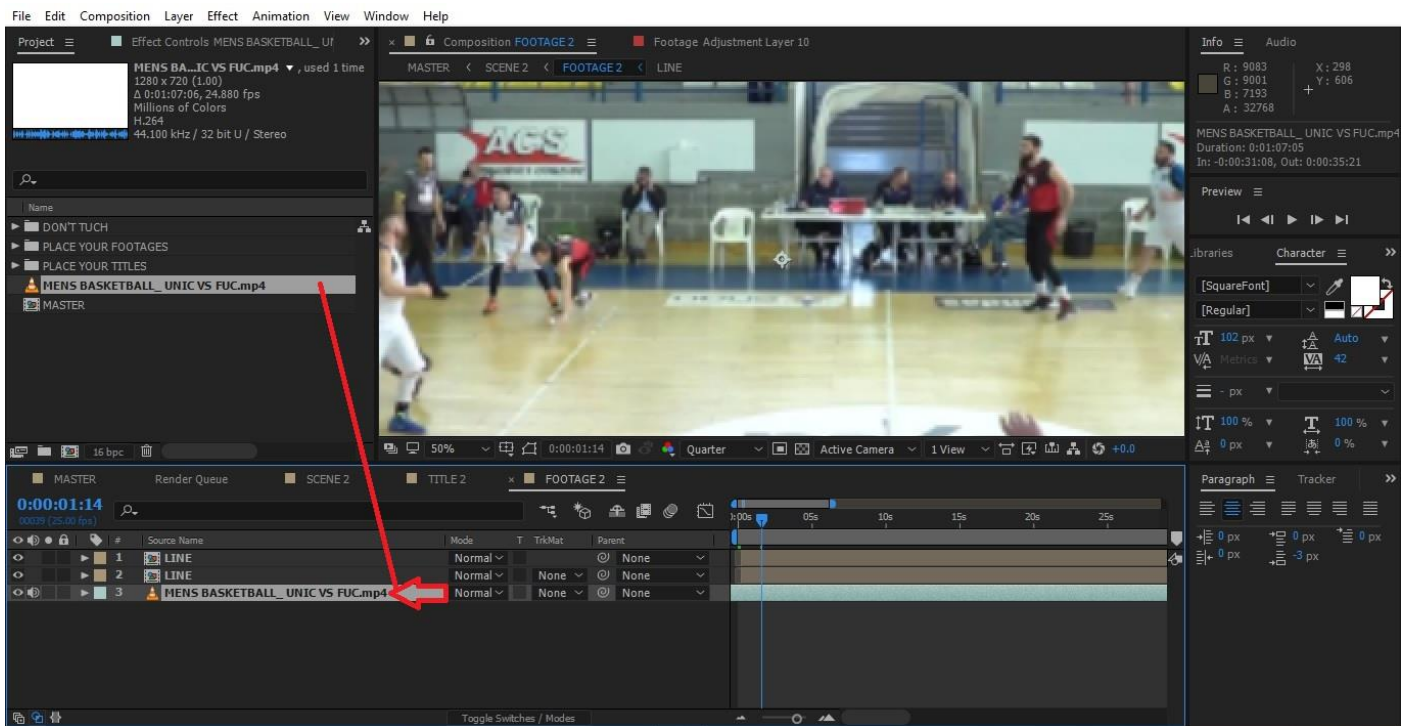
File Edit Composition Layer Effect Animation View Window Help

Project ≡ Effect Controls MENS BASKETBALL_ UI >>

MENS BA...IC VS FUC.mp4 ▼ , used 1 time
1280 x 720 (1.00)
Δ 0:01:07:06, 24.880 fps
Millions of Colors
H.264
44.100 kHz / 32 bit U / Stereo

Name
DON'T TUCH
PLACE YOUR FOOTAGES
PLACE YOUR TITLES
MENS BASKETBALL_ UNIC VS FUC.mp4
MASTER

16 bpc

Composition FOOTAGE 2 ≡ Footage Adjustment Layer 10

MASTER < SCENE 2 < FOOTAGE 2 < LINE

ACS

50% 0:00:01:14 Quarter Active Camera 1 View +0.0

Info ≡ Audio
R : 9083
G : 9001
B : 7193
A : 32768
X : 298
Y : 606

MENS BASKETBALL_ UNIC VS FUC.mp4
Duration: 0:01:07:05
In: -0:00:31:08, Out: 0:00:35:21

Preview ≡

Libraries Character ≡ >>
[SquareFont]
[Regular]
102 px Auto
Metrics 42
- px
100 % 100 %
0 px 0 %

Paragraph ≡ Tracker >>
0 px 0 px 0 px
0 px -3 px

MASTER Render Queue SCENE 2 TITLE 2 FOOTAGE 2 ≡

0:00:01:14
00039 (25.00 fps)

| # | Source Name | Mode | T TrkMat | Parent |
|---|---|---|---|---|
| 1 | LINE | Normal | | None |
| 2 | LINE | Normal | None | None |
| 3 | MENS BASKETBALL_ UNIC VS FUC.mp4 | Normal | None | None |

0:00s 05s 10s 15s 20s 25s

Toggle Switches / Modes